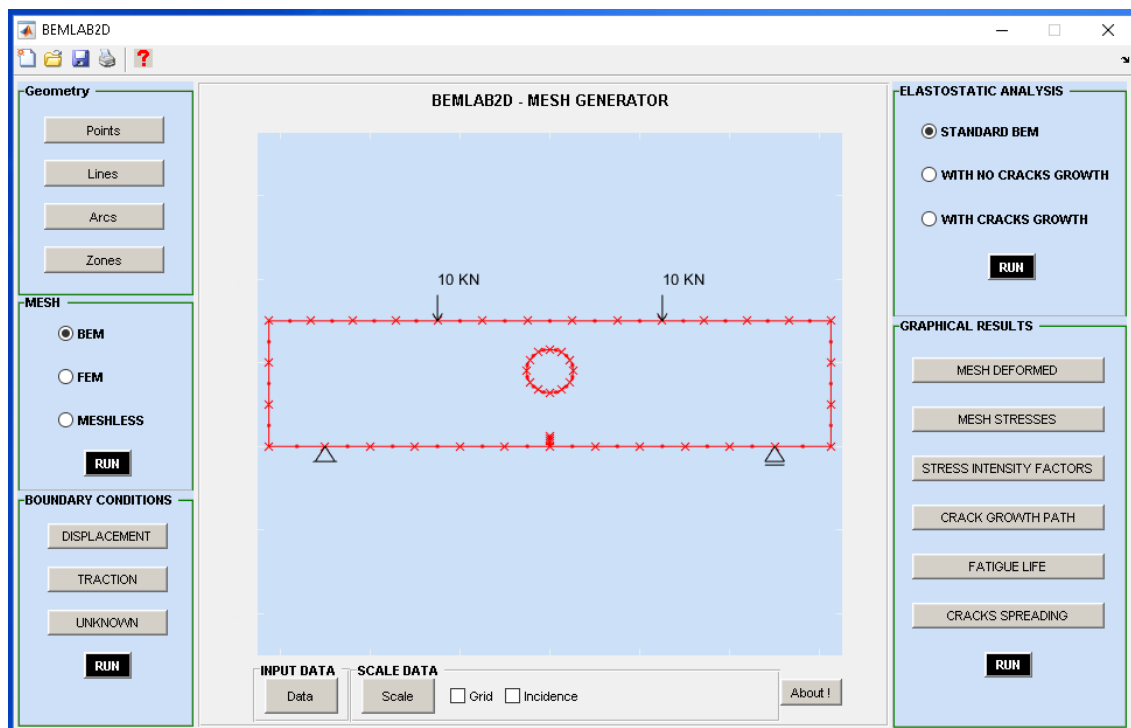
BEMLAB2D

Geometry
Points
Lines
Arcs
Zones

MESH
BEM
FEM
MESHLESS
RUN

BOUNDARY CONDITIONS
DISPLACEMENT
TRACTION
UNKNOWN
RUN

BEMLAB2D - MESH GENERATOR

10 KN
10 KN

INPUT DATA
Data
SCALE DATA
Scale
Grid
Incidence
About !

ELASTOSTATIC ANALYSIS
STANDARD BEM
WITH NO CRACKS GROWTH
WITH CRACKS GROWTH
RUN

GRAPHICAL RESULTS
MESH DEFORMED
MESH STRESSES
STRESS INTENSITY FACTORS
CRACK GROWTH PATH
FATIGUE LIFE
CRACKS SPREADING
RUN